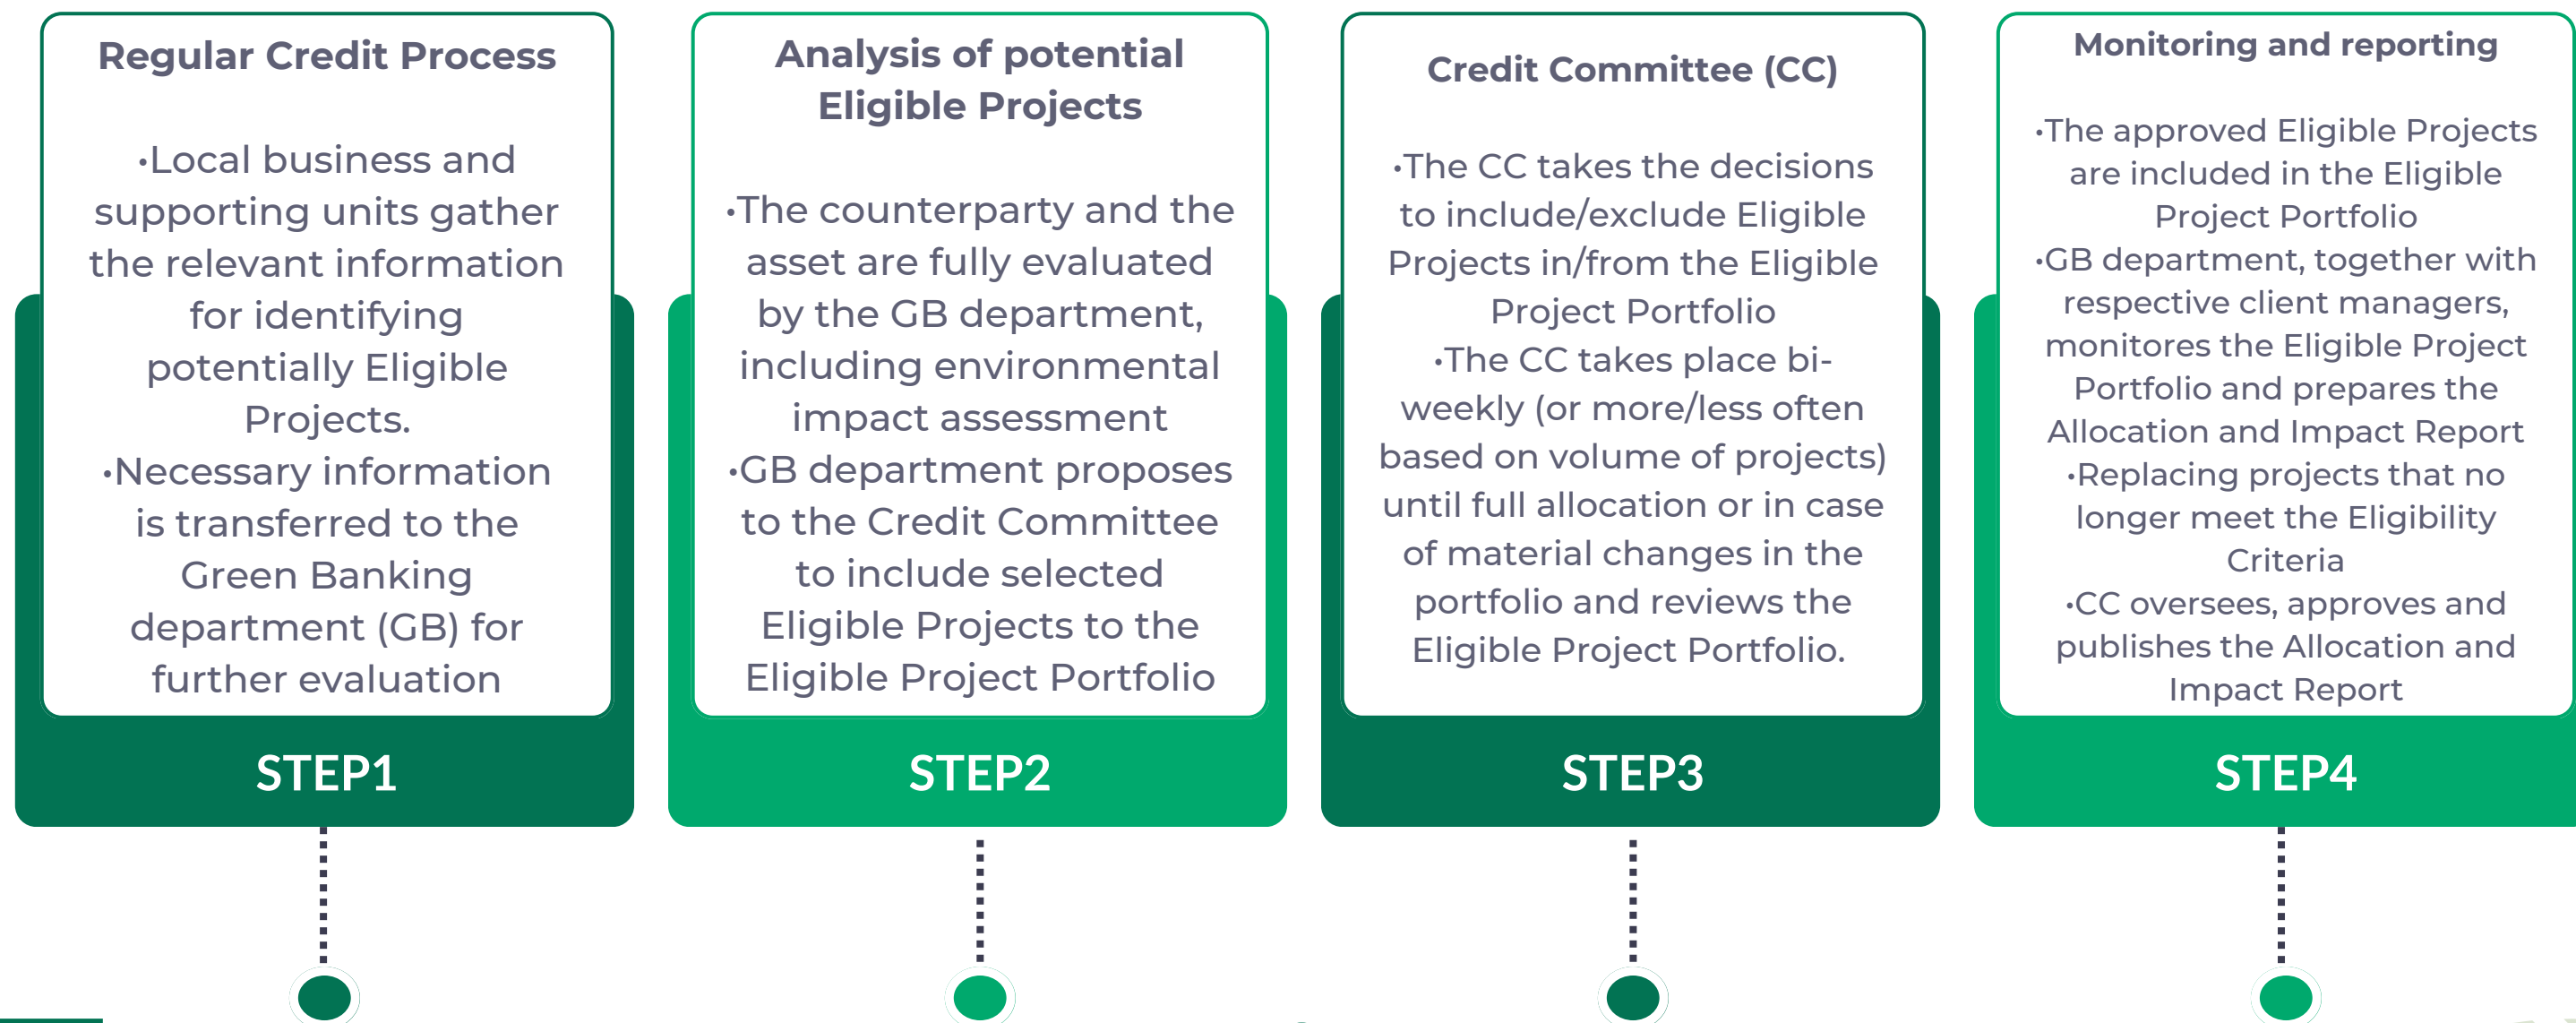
Regular Credit Process

•Local business and supporting units gather the relevant information for identifying potentially Eligible Projects.
•Necessary information is transferred to the Green Banking department (GB) for further evaluation

STEP1

Analysis of potential Eligible Projects

•The counterparty and the asset are fully evaluated by the GB department, including environmental impact assessment
•GB department proposes to the Credit Committee to include selected Eligible Projects to the Eligible Project Portfolio

STEP2

Credit Committee (CC)

•The CC takes the decisions to include/exclude Eligible Projects in/from the Eligible Project Portfolio
•The CC takes place bi-weekly (or more/less often based on volume of projects) until full allocation or in case of material changes in the portfolio and reviews the Eligible Project Portfolio.

STEP3

Monitoring and reporting

•The approved Eligible Projects are included in the Eligible Project Portfolio
•GB department, together with respective client managers, monitores the Eligible Project Portfolio and prepares the Allocation and Impact Report
•Replacing projects that no longer meet the Eligibility Criteria
•CC oversees, approves and publishes the Allocation and Impact Report

STEP4